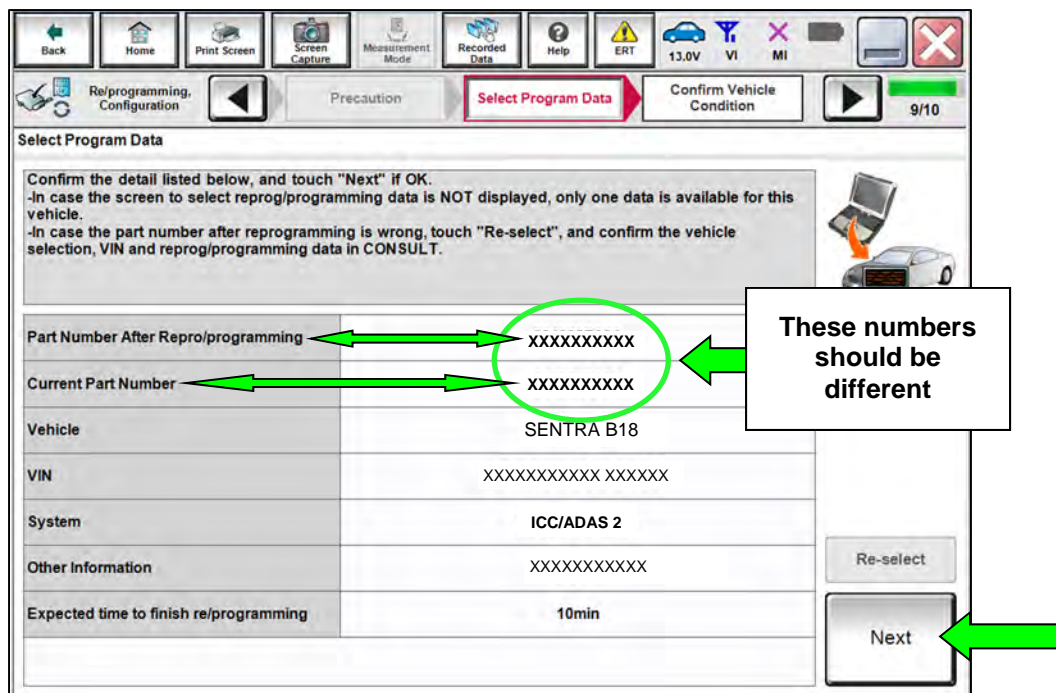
Back Home Print Screen Screen Capture Measurement Mode Recorded Data Help ERT 13.0V VI MI

Re/programming, Configuration Precaution Select Program Data Confirm Vehicle Condition 9/10

Select Program Data

Confirm the detail listed below, and touch "Next" if OK.
-In case the screen to select reprog/programming data is NOT displayed, only one data is available for this vehicle.
-In case the part number after reprogramming is wrong, touch "Re-select", and confirm the vehicle selection, VIN and reprog/programming data in CONSULT.

| | |
|---|---|
| Part Number After Repro/programming | XXXXXXXXXX |
| Current Part Number | XXXXXXXXXX |
| Vehicle | SENTRA B18 |
| VIN | XXXXXXXXXXX XXXXXX |
| System | ICC/ADAS 2 |
| Other Information | XXXXXXXXXXX |
| Expected time to finish re/programming | 10min |

These numbers should be different

Re-select

Next